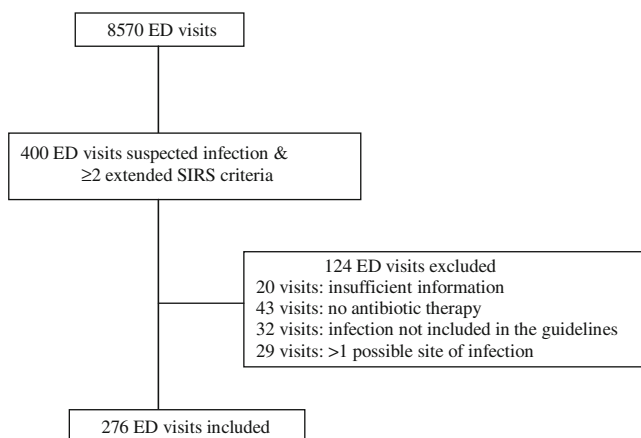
8570 ED visits

400 ED visits suspected infection & ≥2 extended SIRS criteria

124 ED visits excluded
20 visits: insufficient information
43 visits: no antibiotic therapy
32 visits: infection not included in the guidelines
29 visits: >1 possible site of infection

276 ED visits included